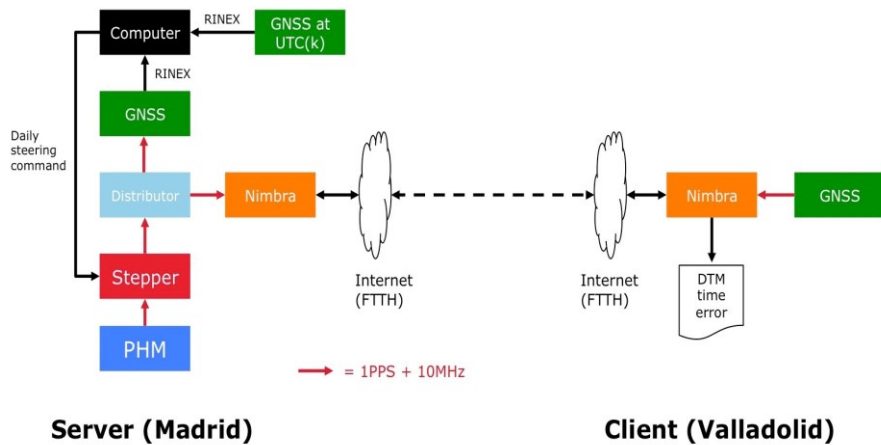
Computer

RINEX

GNSS at UTC(k)

RINEX

GNSS

Daily steering command

Distributor

Nimbra

Stepper

PHM

Internet (FTTH)

Internet (FTTH)

Nimbra

GNSS

DTM time error

= 1PPS + 10MHz

Server (Madrid)

Client (Valladolid)